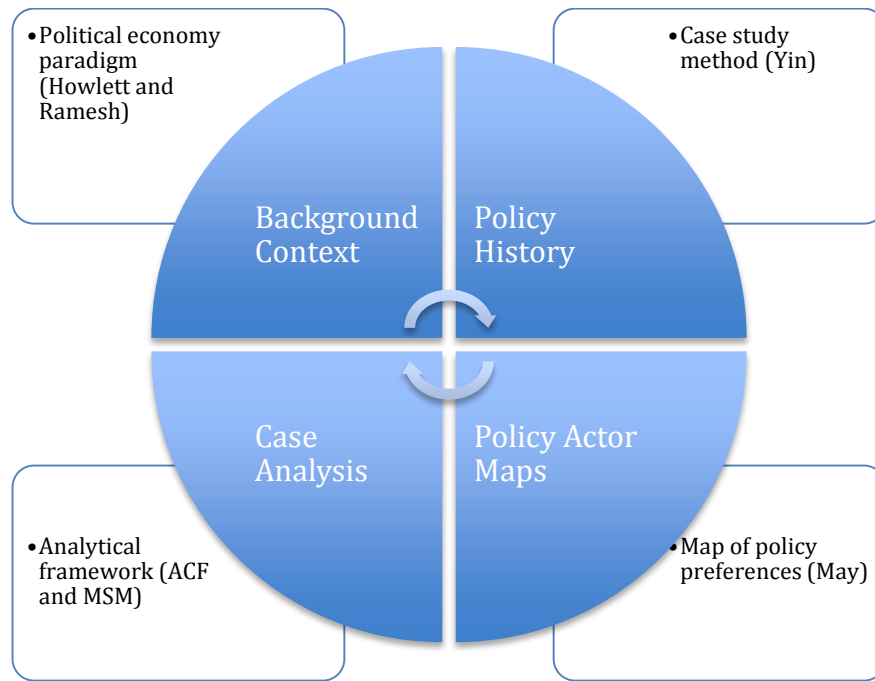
• Political economy paradigm (Howlett and Ramesh)

• Case study method (Yin)

Background Context

Policy History

Case Analysis

Policy Actor Maps

• Analytical framework (ACF and MSM)

• Map of policy preferences (May)